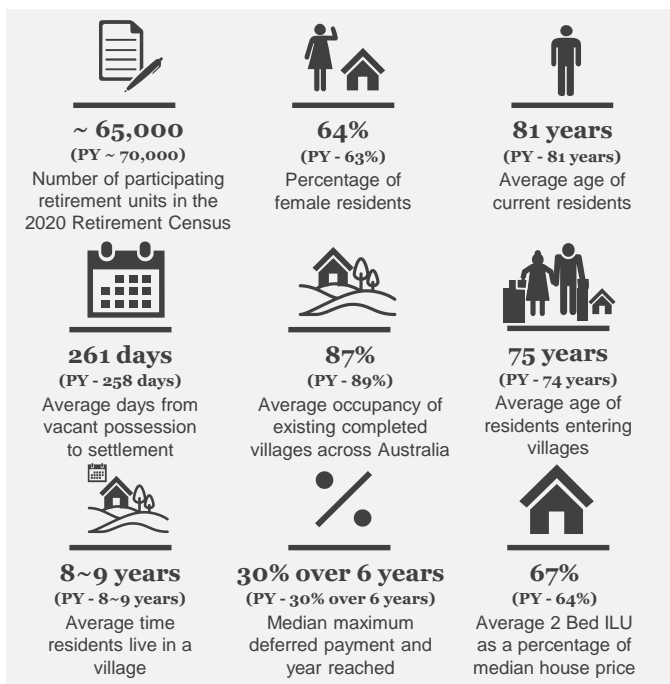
~ 65,000
(PY ~ 70,000)
Number of participating retirement units in the 2020 Retirement Census

64%
(PY - 63%)
Percentage of female residents

81 years
(PY - 81 years)
Average age of current residents

261 days
(PY - 258 days)
Average days from vacant possession to settlement

87%
(PY - 89%)
Average occupancy of existing completed villages across Australia

75 years
(PY - 74 years)
Average age of residents entering villages

8~9 years
(PY - 8~9 years)
Average time residents live in a village

30% over 6 years
(PY - 30% over 6 years)
Median maximum deferred payment and year reached

67%
(PY - 64%)
Average 2 Bed ILU as a percentage of median house price